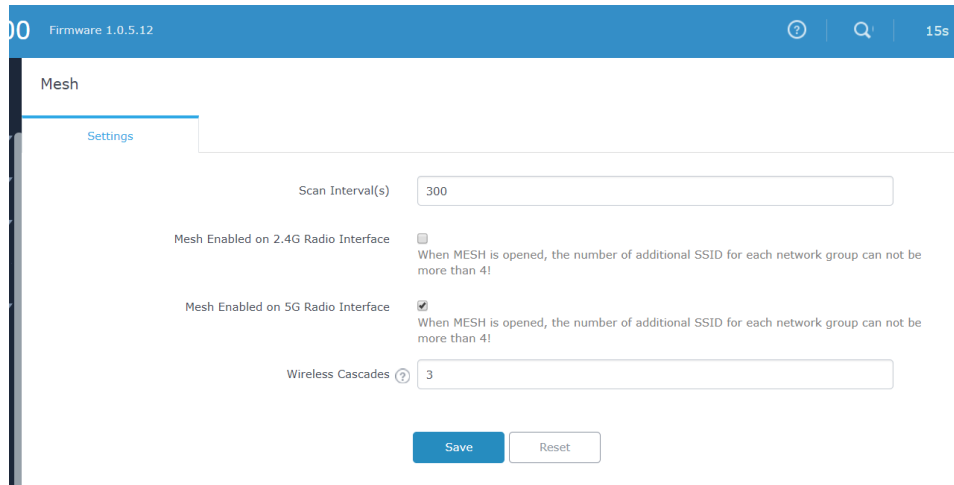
00 Firmware 1.0.5.12

15s

Mesh

Settings

Scan Interval(s) 300

Mesh Enabled on 2.4G Radio Interface

When MESH is opened, the number of additional SSID for each network group can not be more than 4!

Mesh Enabled on 5G Radio Interface

When MESH is opened, the number of additional SSID for each network group can not be more than 4!

Wireless Cascades 3

Save Reset